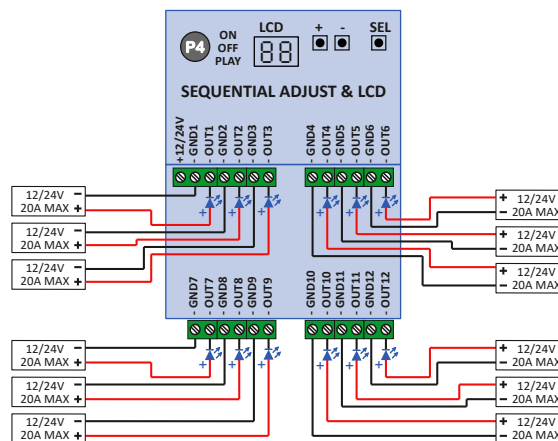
P4 ON OFF PLAY

LCD

88

+ -

SEL

SEQUENTIAL ADJUST & LCD

+12/24V
- GND1
- OUT1
- GND2
- OUT2
- GND3
- OUT3

- GND4
- OUT4
- GND5
- OUT5
- GND6
- OUT6

12/24V −
20A MAX +

12/24V −
20A MAX +

12/24V −
20A MAX +

+ 12/24V
− 20A MAX

+ 12/24V
− 20A MAX

+ 12/24V
− 20A MAX

- GND7
- OUT7
- GND8
- OUT8
- GND9
- OUT9

- GND10
- OUT10
- GND11
- OUT11
- GND12
- OUT12

12/24V −
20A MAX +

12/24V −
20A MAX +

12/24V −
20A MAX +

+ 12/24V
− 20A MAX

+ 12/24V
− 20A MAX

+ 12/24V
− 20A MAX